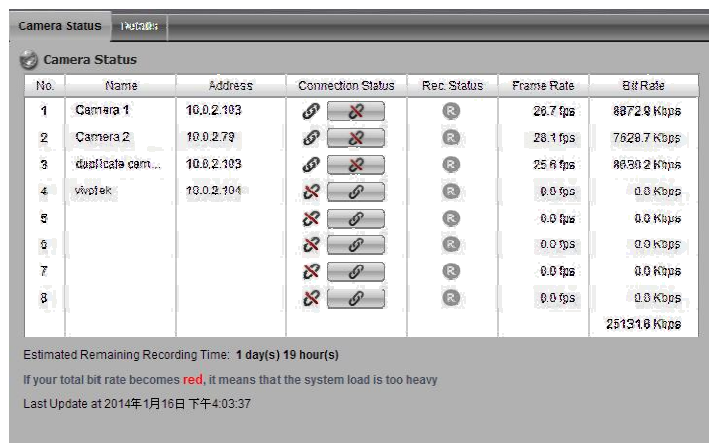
Camera Status Details

Camera Status

| No. | Name | Address | Connection Status | Rec. Status | Frame Rate | Bit Rate |
|---|---|---|---|---|---|---|
| 1 | Camera 1 | 10.0.2.103 | | R | 26.7 fps | 8872.8 Kbps |
| 2 | Camera 2 | 10.0.2.79 | | R | 28.1 fps | 7628.7 Kbps |
| 3 | duplicate cam... | 10.0.2.103 | | R | 25.6 fps | 8630.2 Kbps |
| 4 | vivotek | 10.0.2.104 | | R | 0.0 fps | 0.0 Kbps |
| 5 | | | | R | 0.0 fps | 0.0 Kbps |
| 6 | | | | R | 0.0 fps | 0.0 Kbps |
| 7 | | | | R | 0.0 fps | 0.0 Kbps |
| 8 | | | | R | 0.0 fps | 0.0 Kbps |
| | | | | | | 25131.6 Kbps |

Estimated Remaining Recording Time: 1 day(s) 19 hour(s)

If your total bit rate becomes red, it means that the system load is too heavy

Last Update at 2014年1月16日 下午4:03:37